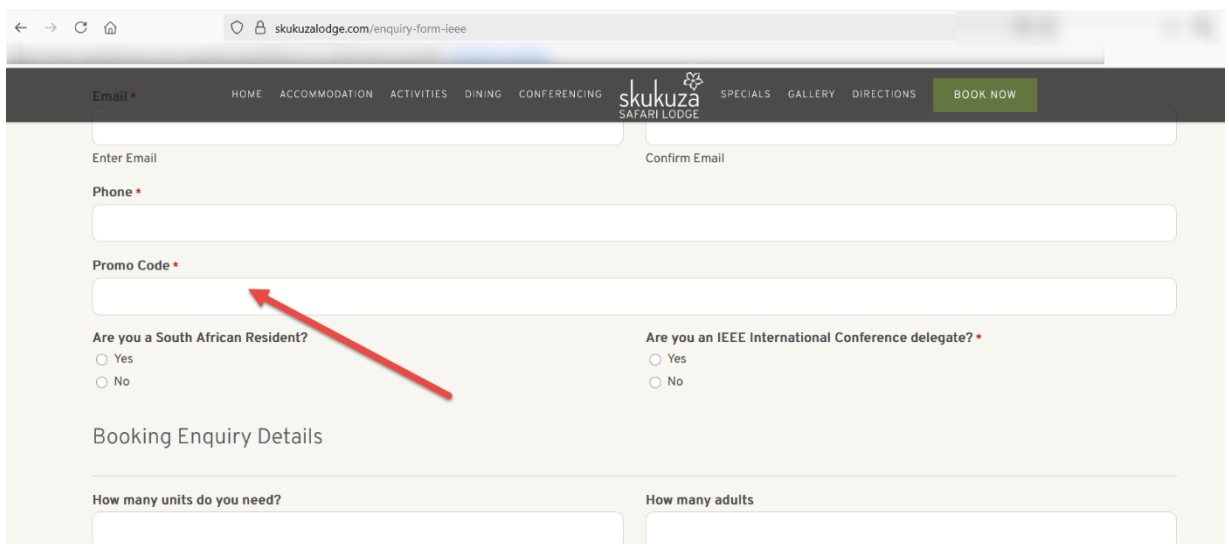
skukuzalodge.com/enquiry-form-ieee

Email *

HOME ACCOMMODATION ACTIVITIES DINING CONFERENCING skukuza SAFARI LODGE SPECIALS GALLERY DIRECTIONS BOOK NOW

Enter Email

Confirm Email

Phone *

Promo Code *

Are you a South African Resident?
Yes
No

Are you an IEEE International Conference delegate? *
Yes
No

Booking Enquiry Details

How many units do you need?

How many adults